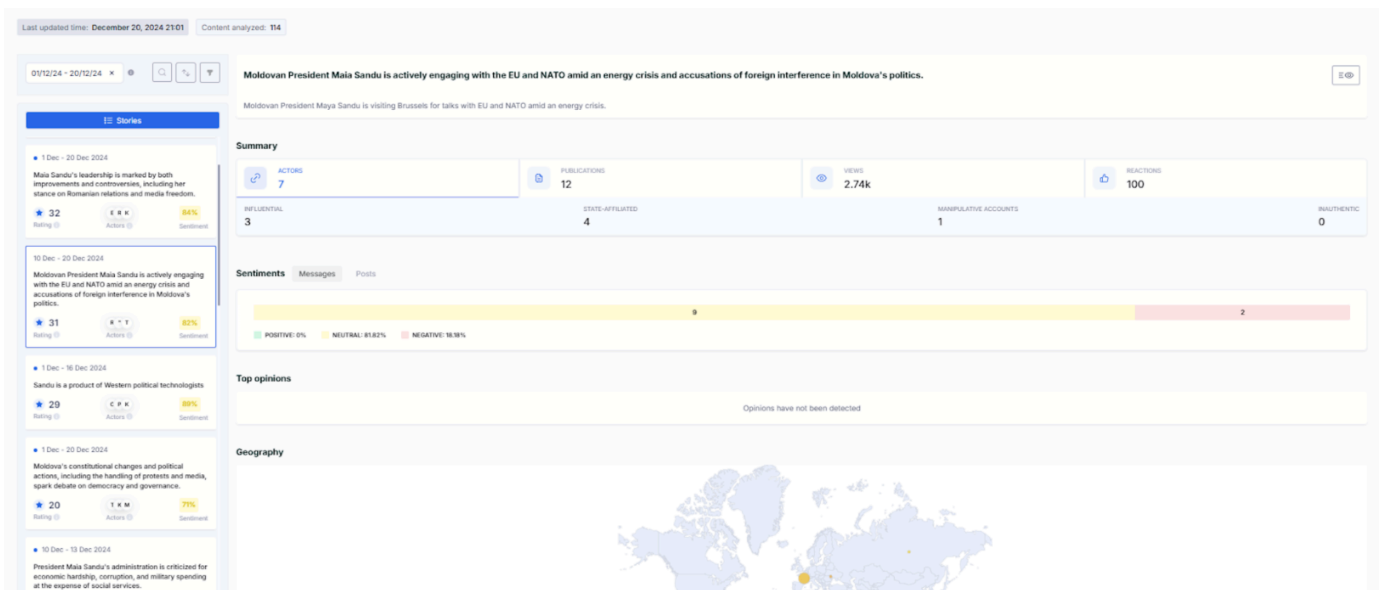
Last updated time: December 20, 2024 21:01 Content analyzed: 114

01/12/24 - 20/12/24 ×

Stories

1 Dec - 20 Dec 2024

Maia Sandu's leadership is marked by both improvements and controversies, including her stance on Romanian relations and media freedom.

32 Rating
E R K Actors
84% Sentiment

10 Dec - 20 Dec 2024

Moldovan President Maia Sandu is actively engaging with the EU and NATO amid an energy crisis and accusations of foreign interference in Moldova's politics.

31 Rating
K T Actors
82% Sentiment

1 Dec - 16 Dec 2024

Sandu is a product of Western political technologists

29 Rating
C P K Actors
89% Sentiment

1 Dec - 20 Dec 2024

Moldova's constitutional changes and political actions, including the handling of protests and media, spark debate on democracy and governance.

20 Rating
1 K M Actors
71% Sentiment

10 Dec - 13 Dec 2024

President Maia Sandu's administration is criticized for economic hardship, corruption, and military spending at the expense of social services.

Moldovan President Maia Sandu is actively engaging with the EU and NATO amid an energy crisis and accusations of foreign interference in Moldova's politics.

Moldovan President Maya Sandu is visiting Brussels for talks with EU and NATO amid an energy crisis.

Summary

ACTORS 7
PUBLICATIONS 12
VIEWS 2.74k
REACTIONS 100

INFLUENTIAL 3
STATE-AFFILIATED 4
MANIPULATIVE ACCOUNTS 1
INAUTHENTIC 0

Sentiments Messages Posts

9
2

POSITIVE: 0% NEUTRAL: 81.82% NEGATIVE: 18.18%

Top opinions

Opinions have not been detected

Geography